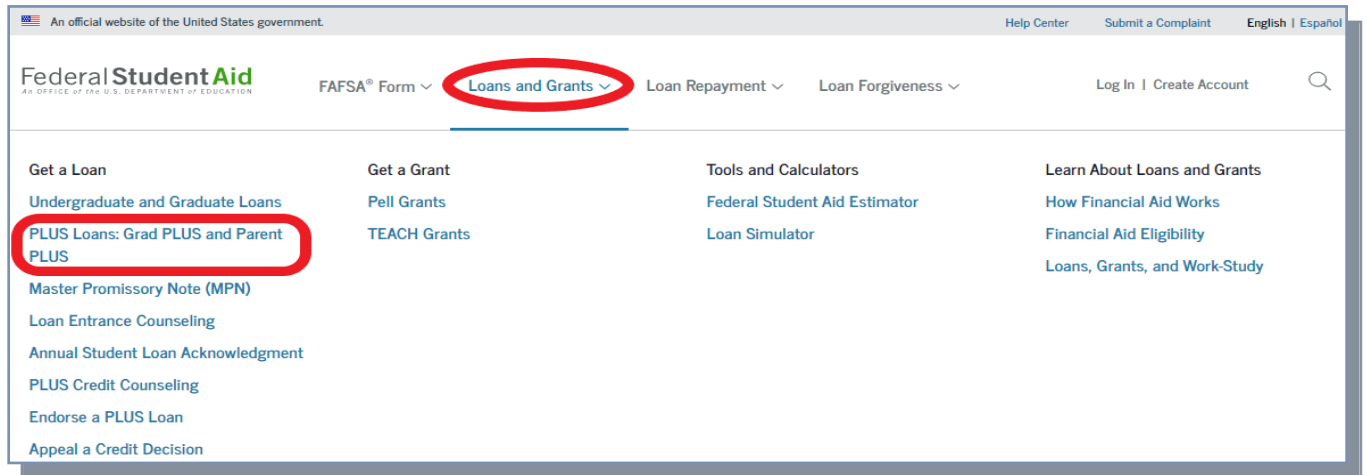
An official website of the United States government.

Help Center | Submit a Complaint | English | Español

Federal Student Aid
An OFFICE of the U.S. DEPARTMENT of EDUCATION

FAFSA® Form | Loans and Grants | Loan Repayment | Loan Forgiveness | Log In | Create Account

Get a Loan
Undergraduate and Graduate Loans
PLUS Loans: Grad PLUS and Parent PLUS
Master Promissory Note (MPN)
Loan Entrance Counseling
Annual Student Loan Acknowledgment
PLUS Credit Counseling
Endorse a PLUS Loan
Appeal a Credit Decision

Get a Grant
Pell Grants
TEACH Grants

Tools and Calculators
Federal Student Aid Estimator
Loan Simulator

Learn About Loans and Grants
How Financial Aid Works
Financial Aid Eligibility
Loans, Grants, and Work-Study